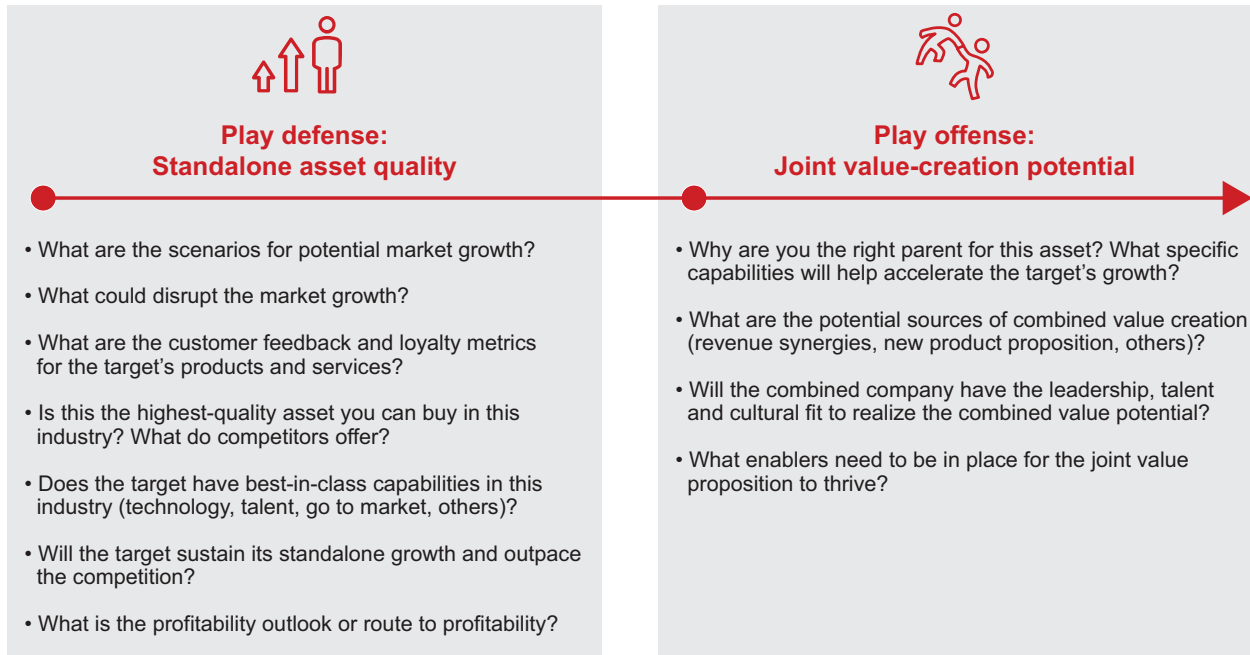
Play defense:
Standalone asset quality

• What are the scenarios for potential market growth?

• What could disrupt the market growth?

• What are the customer feedback and loyalty metrics for the target's products and services?

• Is this the highest-quality asset you can buy in this industry? What do competitors offer?

• Does the target have best-in-class capabilities in this industry (technology, talent, go to market, others)?

• Will the target sustain its standalone growth and outpace the competition?

• What is the profitability outlook or route to profitability?

Play offense:
Joint value-creation potential

• Why are you the right parent for this asset? What specific capabilities will help accelerate the target's growth?

• What are the potential sources of combined value creation (revenue synergies, new product proposition, others)?

• Will the combined company have the leadership, talent and cultural fit to realize the combined value potential?

• What enablers need to be in place for the joint value proposition to thrive?